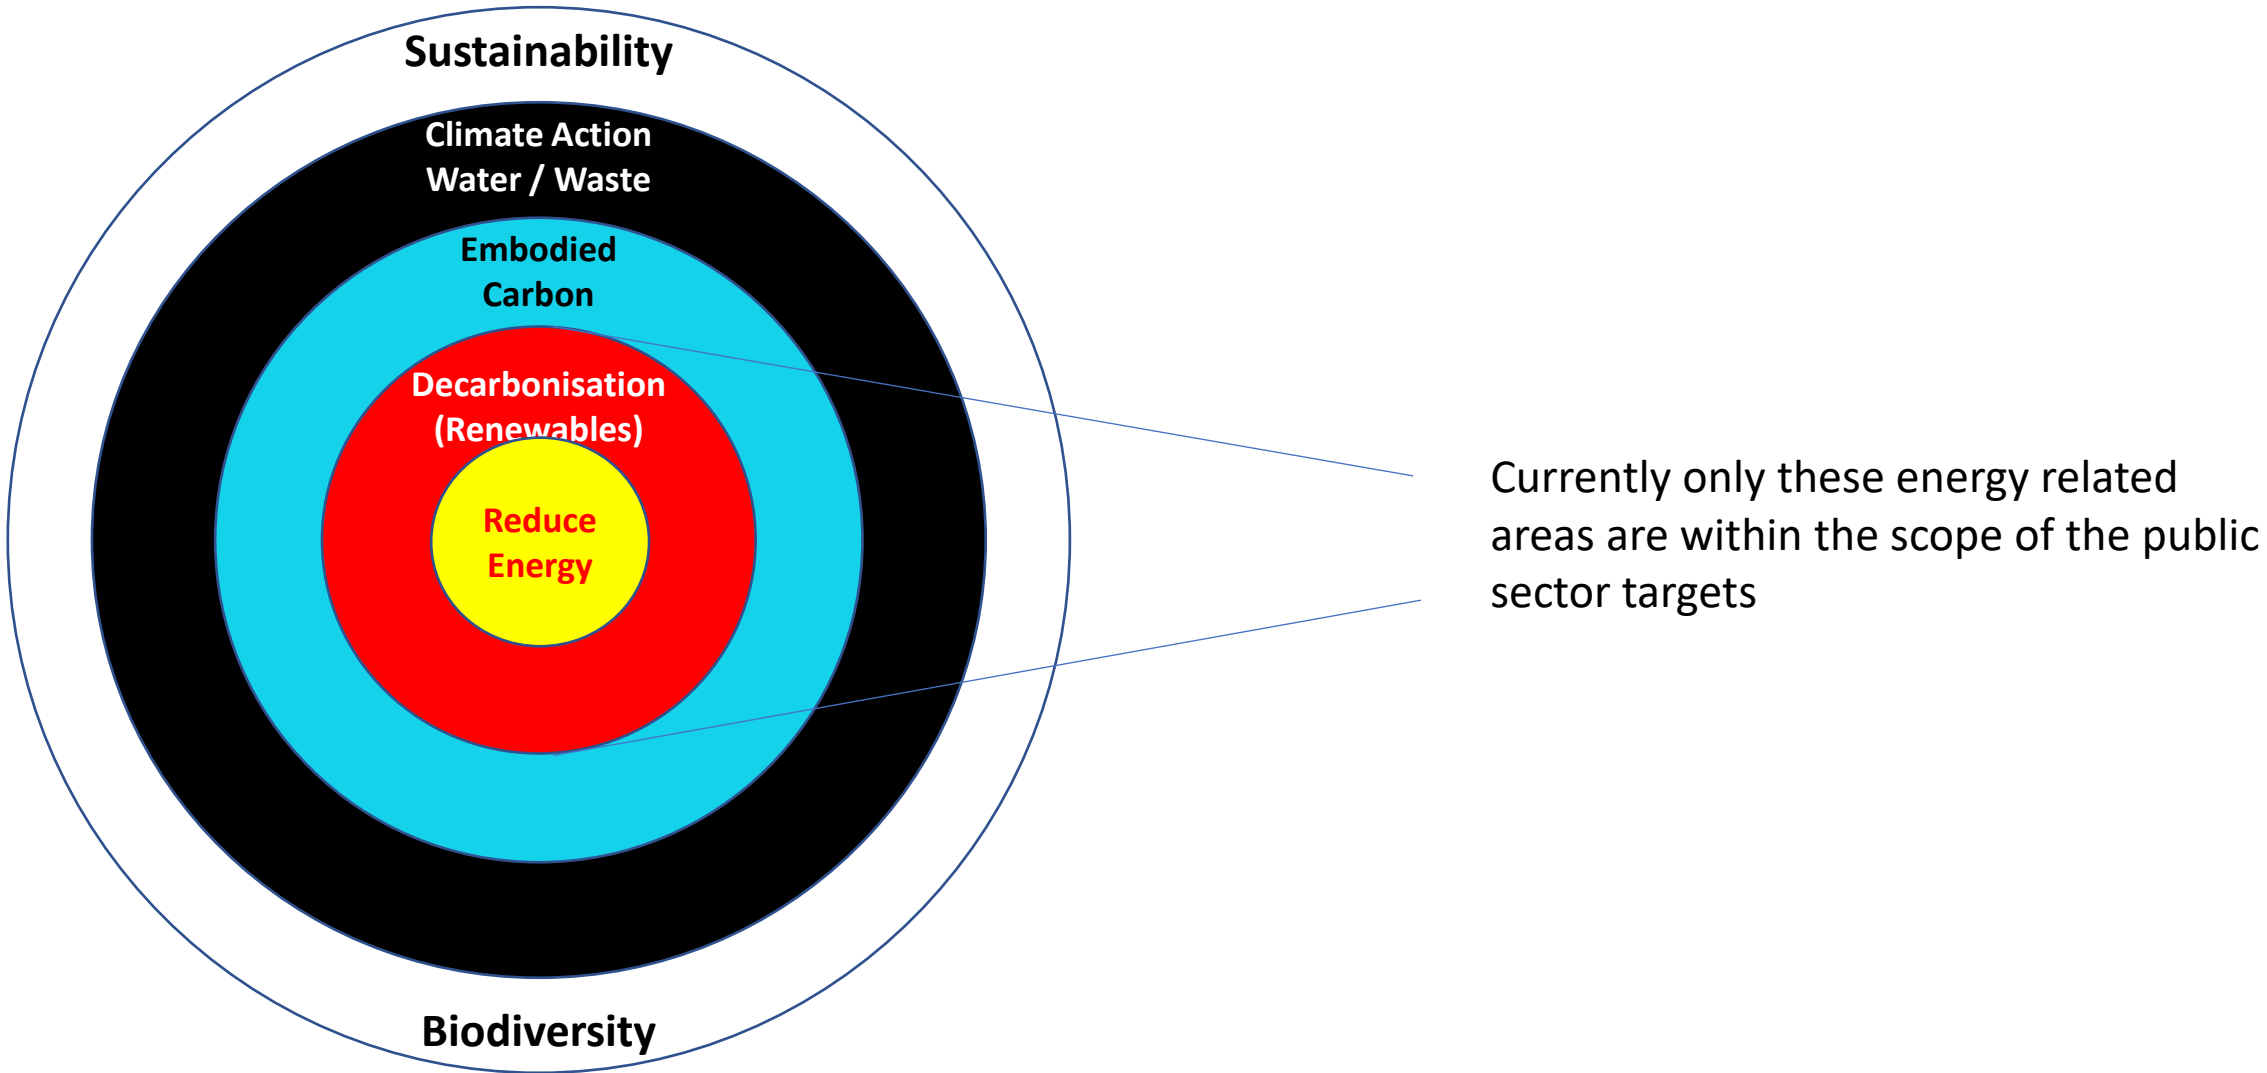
Sustainability

Climate Action
Water / Waste

Embodied
Carbon

Decarbonisation
(Renewables)

Reduce
Energy

Biodiversity

Currently only these energy related areas are within the scope of the public sector targets